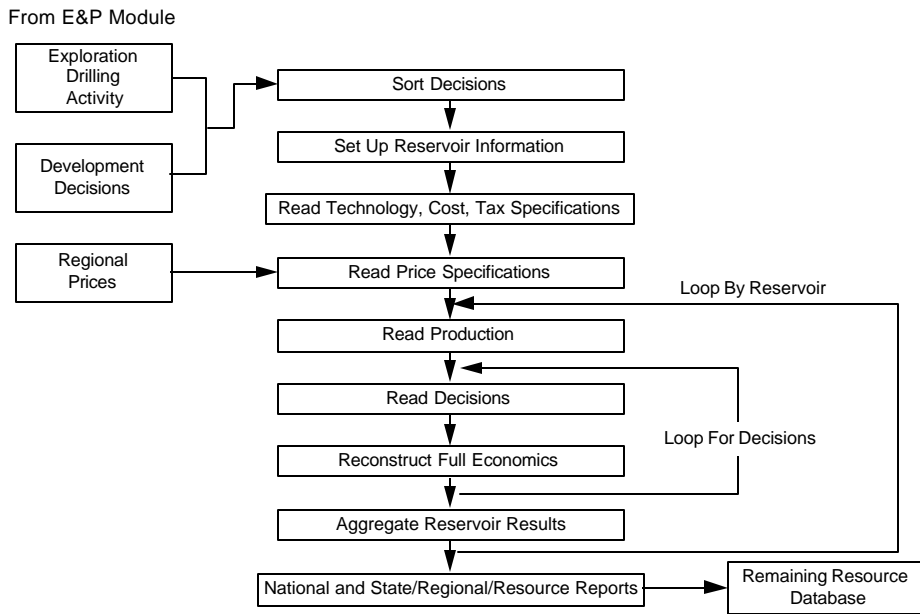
From E&P Module

Exploration Drilling Activity

Development Decisions

Sort Decisions

Set Up Reservoir Information

Read Technology, Cost, Tax Specifications

Regional Prices

Read Price Specifications

Loop By Reservoir

Read Production

Read Decisions

Loop For Decisions

Reconstruct Full Economics

Aggregate Reservoir Results

National and State/Regional/Resource Reports

Remaining Resource Database